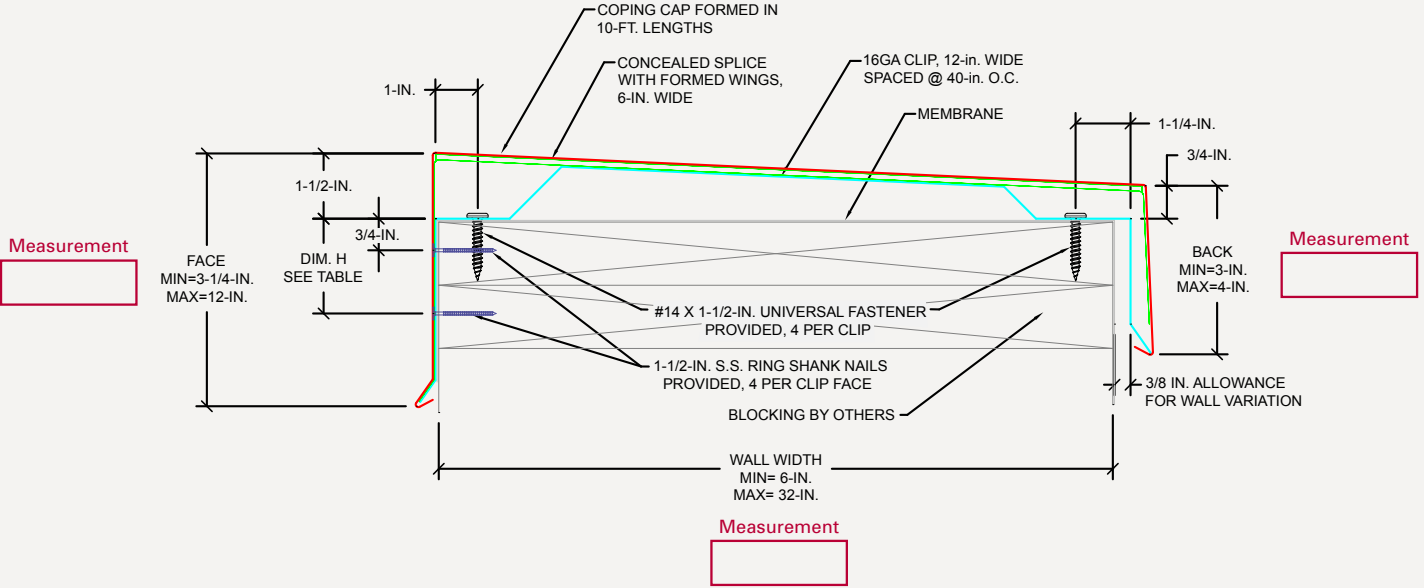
COPING CAP FORMED IN 10-FT. LENGTHS

CONCEALED SPLICE WITH FORMED WINGS, 6-IN. WIDE

16GA CLIP, 12-in. WIDE SPACED @ 40-in. O.C.

MEMBRANE

1-IN.

1-1/4-IN.

3/4-IN.

1-1/2-IN.

3/4-IN.

DIM. H SEE TABLE

Measurement

FACE MIN=3-1/4-IN. MAX=12-IN.

BACK MIN=3-IN. MAX=4-IN.

Measurement

#14 X 1-1/2-IN. UNIVERSAL FASTENER PROVIDED, 4 PER CLIP

1-1/2-IN. S.S. RING SHANK NAILS PROVIDED, 4 PER CLIP FACE

3/8 IN. ALLOWANCE FOR WALL VARIATION

BLOCKING BY OTHERS

WALL WIDTH MIN= 6-IN. MAX= 32-IN.

Measurement